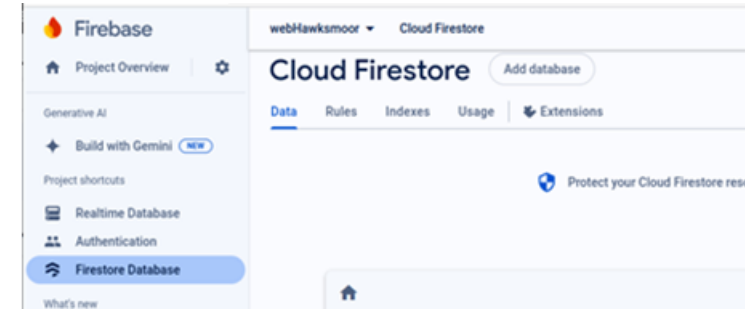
Firebase

Project Overview

Generative AI

Build with Gemini NEW

Project shortcuts

Realtime Database

Authentication

Firestore Database

What's new

webHawksmoor ▾ Cloud Firestore

Cloud Firestore Add database

Data Rules Indexes Usage Extensions

Protect your Cloud Firestore res